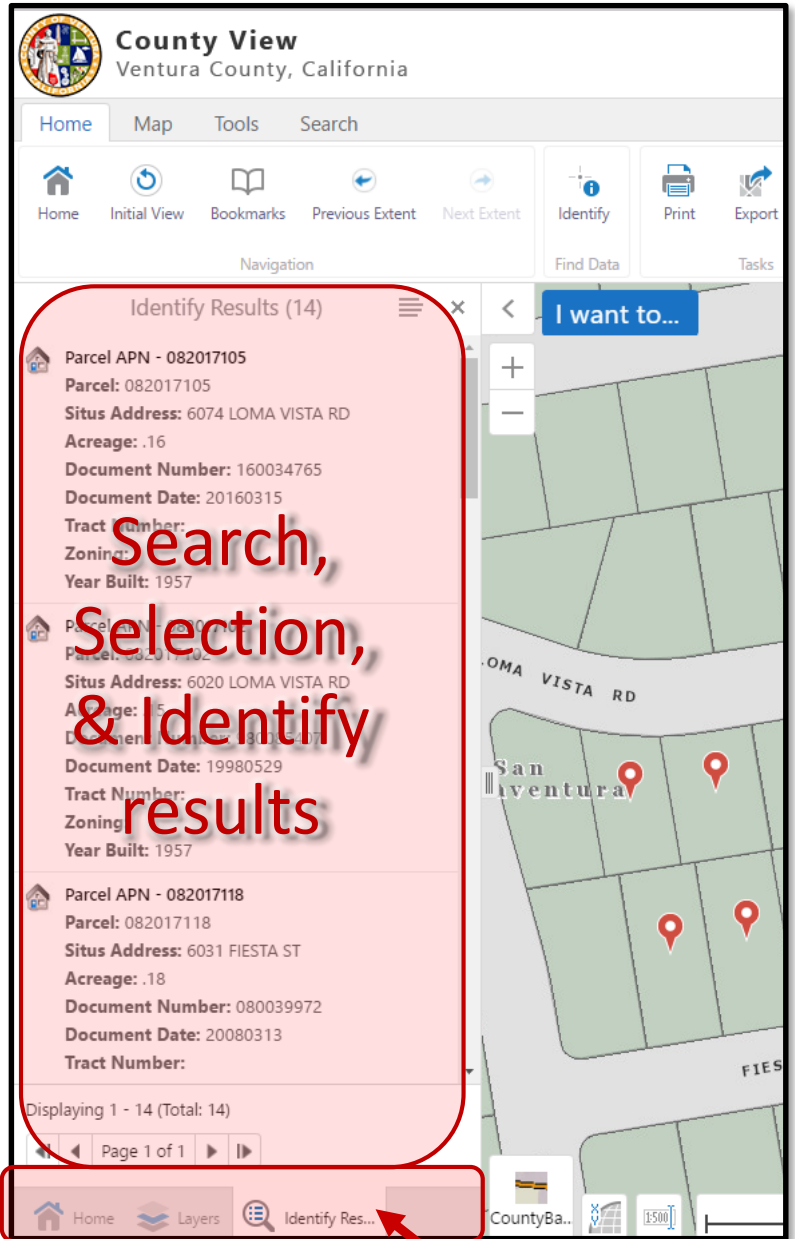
County View
Ventura County, California

Home Map Tools Search

Home Initial View Bookmarks Previous Extent Next Extent
Navigation
Identify
Find Data
Print Export
Tasks

Identify Results (14)

Parcel APN - 082017105
Parcel: 082017105
Situs Address: 6074 LOMA VISTA RD
Acreage: .16
Document Number: 160034765
Document Date: 20160315
Tract Number:
Zoning:
Year Built: 1957

Parcel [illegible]
Parcel: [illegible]
Situs Address: 6020 LOMA VISTA RD
Acreage: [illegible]
Document Number: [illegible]
Document Date: 19980529
Tract Number:
Zoning:
Year Built: 1957

Parcel APN - 082017118
Parcel: 082017118
Situs Address: 6031 FIESTA ST
Acreage: .18
Document Number: 080039972
Document Date: 20080313
Tract Number:

Displaying 1 - 14 (Total: 14)
Page 1 of 1

Search, Selection, & Identify results

I want to...
+
−
LOMA VISTA RD
San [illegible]ventura
FIES
CountyBa...
1:500

Home Layers Identify Res...